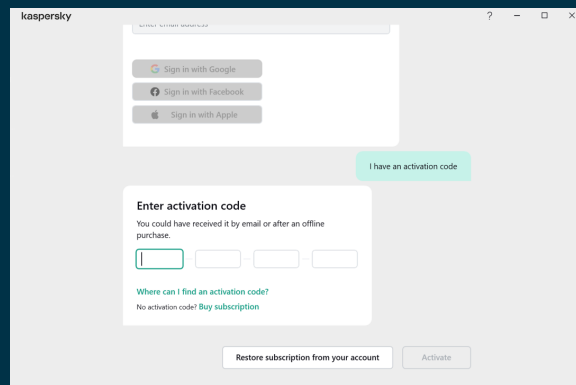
kaspersky

? – □ ×

Enter email address

Sign in with Google

Sign in with Facebook

Sign in with Apple

I have an activation code

Enter activation code

You could have received it by email or after an offline purchase.

Where can I find an activation code?

No activation code? Buy subscription

Restore subscription from your account

Activate